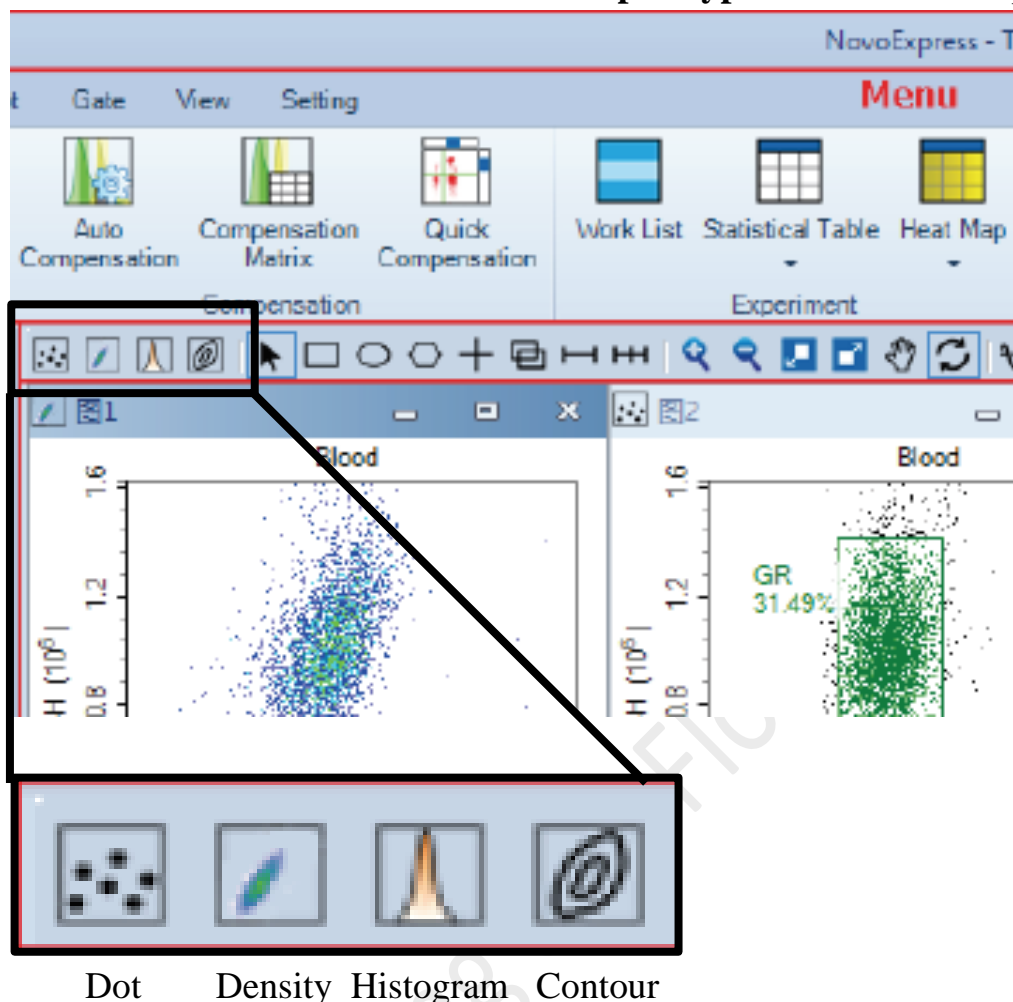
NovoExpress - T

t Gate View Setting Menu

Auto Compensation

Compensation Matrix

Quick Compensation

Compensation

Work List

Statistical Table

Heat Map

Experiment

图1

Blood

1.6

1.2

0.8

H ($10^6$)

图2

Blood

1.6

1.2

0.8

H ($10^6$)

GR 31.49%

Dot Density Histogram Contour